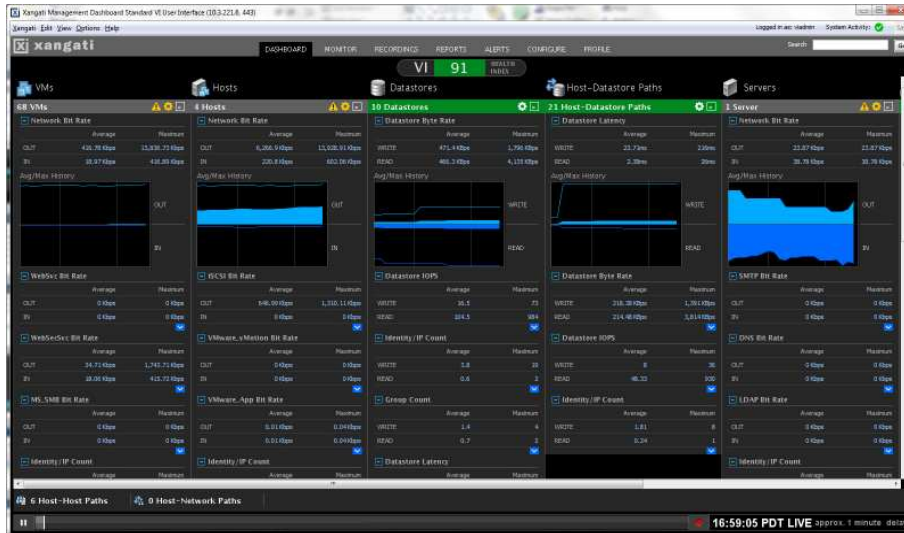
Xangati Management Dashboard Standard VI User Interface (10.3.221.8, 443)

Xangati Edit View Options Help

Logged in as: vadmin System Activity:

xangati

DASHBOARD MONITOR RECORDINGS REPORTS ALERTS CONFIGURE PROFILE

Search

VI 91 HEALTH INDEX

VMs

Hosts

Datastores

Host-Datastore Paths

Servers

68 VMs

Network Bit Rate

| | Average | Maximum |
|---|---|---|
| OUT | 416.78 Kbps | 15,838.73 Kbps |
| IN | 18.97 Kbps | 416.89 Kbps |

Avg/Max History

OUT

IN

WebSvc Bit Rate

| | Average | Maximum |
|---|---|---|
| OUT | 0 Kbps | 0 Kbps |
| IN | 0 Kbps | 0 Kbps |

WebSecSvc Bit Rate

| | Average | Maximum |
|---|---|---|
| OUT | 34.71 Kbps | 1,743.71 Kbps |
| IN | 18.08 Kbps | 415.72 Kbps |

MS_SMB Bit Rate

| | Average | Maximum |
|---|---|---|
| OUT | 0 Kbps | 0 Kbps |
| IN | 0 Kbps | 0 Kbps |

Identity/IP Count

Average Maximum

4 Hosts

Network Bit Rate

| | Average | Maximum |
|---|---|---|
| OUT | 6,266.9 Kbps | 15,028.91 Kbps |
| IN | 220.8 Kbps | 602.06 Kbps |

Avg/Max History

OUT

IN

iSCSI Bit Rate

| | Average | Maximum |
|---|---|---|
| OUT | 546.99 Kbps | 1,310.11 Kbps |
| IN | 0 Kbps | 0 Kbps |

VMware_vMotion Bit Rate

| | Average | Maximum |
|---|---|---|
| OUT | 0 Kbps | 0 Kbps |
| IN | 0 Kbps | 0 Kbps |

VMware_App Bit Rate

| | Average | Maximum |
|---|---|---|
| OUT | 0.01 Kbps | 0.04 Kbps |
| IN | 0.01 Kbps | 0.04 Kbps |

Identity/IP Count

Average Maximum

10 Datastores

Datastore Byte Rate

| | Average | Maximum |
|---|---|---|
| WRITE | 471.4 KBps | 1,796 KBps |
| READ | 466.3 KBps | 4,155 KBps |

Avg/Max History

WRITE

READ

Datastore IOPS

| | Average | Maximum |
|---|---|---|
| WRITE | 16.5 | 73 |
| READ | 104.5 | 984 |

Identity/IP Count

| | Average | Maximum |
|---|---|---|
| WRITE | 3.8 | 10 |
| READ | 0.6 | 2 |

Group Count

| | Average | Maximum |
|---|---|---|
| WRITE | 1.4 | 4 |
| READ | 0.7 | 3 |

Datastore Latency

Average Maximum

21 Host-Datastore Paths

Datastore Latency

| | Average | Maximum |
|---|---|---|
| WRITE | 23.73ms | 238ms |
| READ | 2.38ms | 28ms |

Avg/Max History

WRITE

READ

Datastore Byte Rate

| | Average | Maximum |
|---|---|---|
| WRITE | 218.38 KBps | 1,781 KBps |
| READ | 214.48 KBps | 3,814 KBps |

Datastore IOPS

| | Average | Maximum |
|---|---|---|
| WRITE | 8 | 36 |
| READ | 48.33 | 300 |

Identity/IP Count

| | Average | Maximum |
|---|---|---|
| WRITE | 1.81 | 8 |
| READ | 0.24 | 1 |

1 Server

Network Bit Rate

| | Average | Maximum |
|---|---|---|
| OUT | 22.87 Kbps | 23.87 Kbps |
| IN | 38.78 Kbps | 38.78 Kbps |

Avg/Max History

OUT

IN

SMTP Bit Rate

| | Average | Maximum |
|---|---|---|
| OUT | 0 Kbps | 0 Kbps |
| IN | 0 Kbps | 0 Kbps |

DNS Bit Rate

| | Average | Maximum |
|---|---|---|
| OUT | 0 Kbps | 0 Kbps |
| IN | 0 Kbps | 0 Kbps |

LDAP Bit Rate

| | Average | Maximum |
|---|---|---|
| OUT | 0 Kbps | 0 Kbps |
| IN | 0 Kbps | 0 Kbps |

Identity/IP Count

Average Maximum

6 Host-Host Paths

0 Host-Network Paths

16:59:05 PDT LIVE approx. 1 minute dela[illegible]